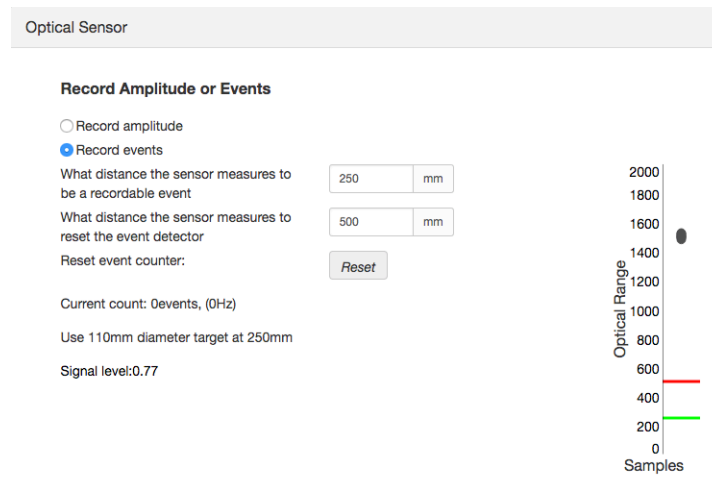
Optical Sensor

Record Amplitude or Events

Record amplitude

Record events

What distance the sensor measures to be a recordable event

250 mm

What distance the sensor measures to reset the event detector

500 mm

Reset event counter:

Reset

Current count: 0events, (0Hz)

Use 110mm diameter target at 250mm

Signal level:0.77

2000
1800
1600
1400
1200
1000
800
600
400
200
0

Optical Range

Samples